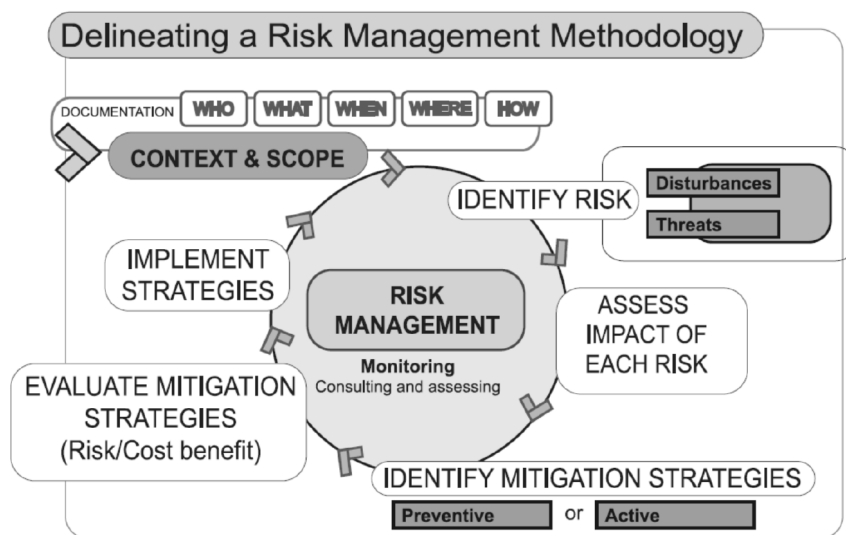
Delineating a Risk Management Methodology

DOCUMENTATION WHO WHAT WHEN WHERE HOW

CONTEXT & SCOPE

IDENTIFY RISK

Disturbances

Threats

IMPLEMENT STRATEGIES

RISK MANAGEMENT

Monitoring
Consulting and assessing

ASSESS IMPACT OF EACH RISK

EVALUATE MITIGATION STRATEGIES (Risk/Cost benefit)

IDENTIFY MITIGATION STRATEGIES

Preventive or Active